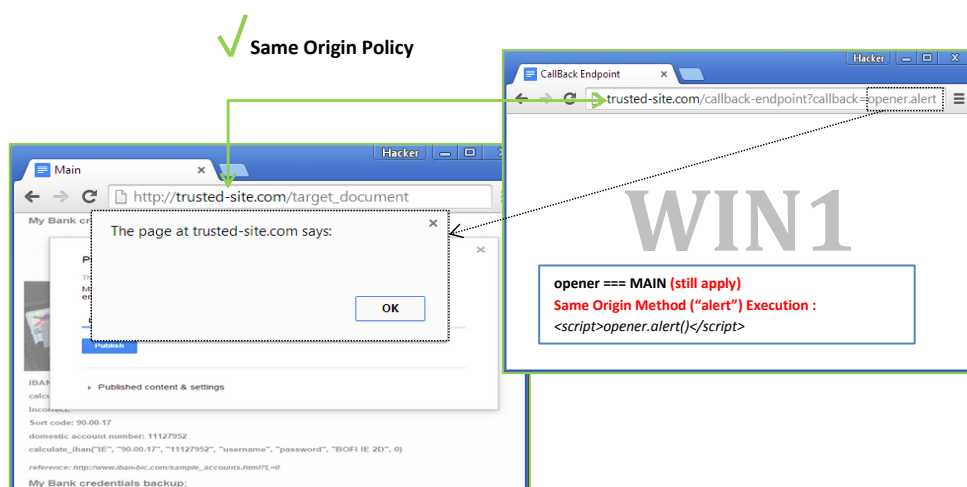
Same Origin Policy

Hacker

CallBack Endpoint

trusted-site.com/callback-endpoint?callback=opener.alert

WIN1

opener === MAIN (still apply)

Same Origin Method ("alert") Execution :

<script>opener.alert()</script>

Hacker

Main

http://trusted-site.com/target_document

My Bank cr

The page at trusted-site.com says:

OK

Publish

Published content & settings

IBAN

calcu

Incorrect

Sort code: 90-00-17

domestic account number: 11127952

calculate_iban("IE", "90-00-17", "11127952", "username", "password", "BOFI IE 2D", 0)

reference: http://www.iban-bic.com/sample_accounts.html?L=0

My Bank credentials backup: